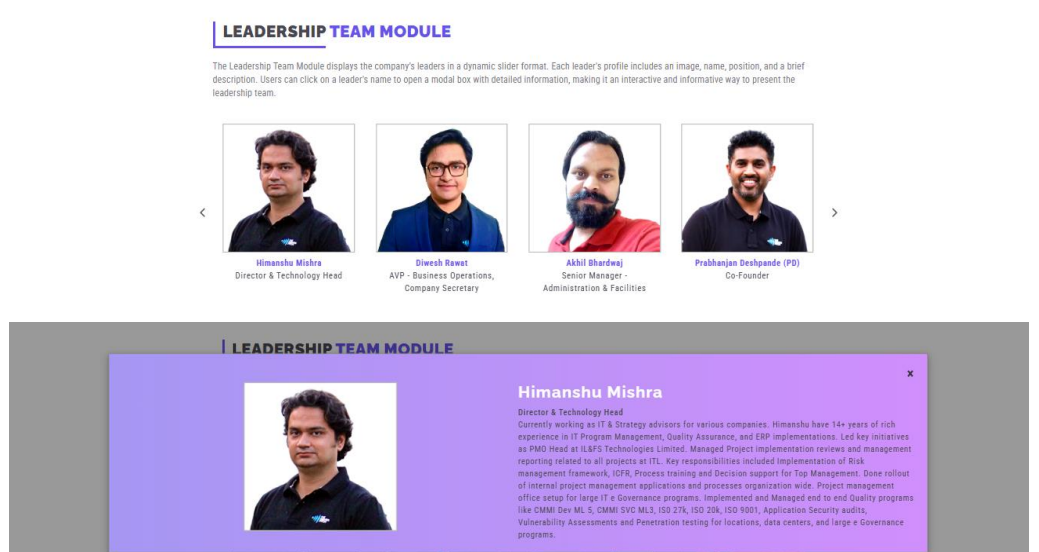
LEADERSHIP TEAM MODULE

The Leadership Team Module displays the company's leaders in a dynamic slider format. Each leader's profile includes an image, name, position, and a brief description. Users can click on a leader's name to open a modal box with detailed information, making it an interactive and informative way to present the leadership team.

‹

Himanshu Mishra
Director & Technology Head

Diwesh Rawat
AVP - Business Operations, Company Secretary

Akhil Bhardwaj
Senior Manager - Administration & Facilities

Prabhanjan Deshpande (PD)
Co-Founder

›

LEADERSHIP TEAM MODULE

×

Himanshu Mishra

Director & Technology Head

Currently working as IT & Strategy advisors for various companies. Himanshu have 14+ years of rich experience in IT Program Management, Quality Assurance, and ERP implementations. Led key initiatives as PMO Head at IL&FS Technologies Limited. Managed Project implementation reviews and management reporting related to all projects at ITL. Key responsibilities included Implementation of Risk management framework, ICFR, Process training and Decision support for Top Management. Done rollout of internal project management applications and processes organization wide. Project management office setup for large IT e Governance programs. Implemented and Managed end to end Quality programs like CMMI Dev ML 5, CMMI SVC ML3, ISO 27k, ISO 20k, ISO 9001, Application Security audits, Vulnerability Assessments and Penetration testing for locations, data centers, and large e Governance programs.